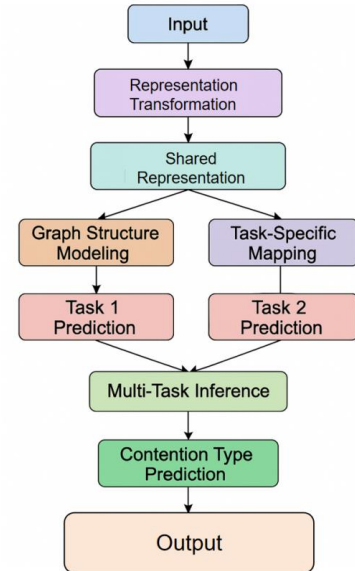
Input

Representation Transformation

Shared Representation

Graph Structure Modeling

Task-Specific Mapping

Task 1 Prediction

Task 2 Prediction

Multi-Task Inference

Contention Type Prediction

Output